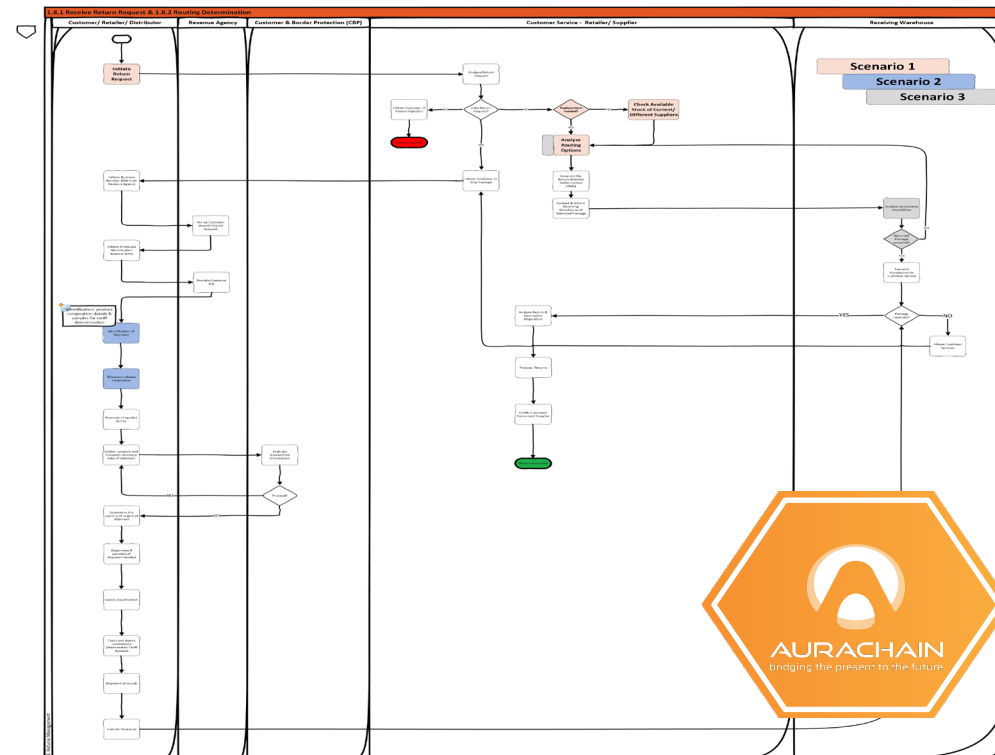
1.8.1 Receive Return Request & 1.8.2 Routing Determination

Customer/ Retailer/ Distributor

Revenue Agency

Customer & Border Protection (CBP)

Customer Service - Retailer/ Supplier

Receiving Warehouse

Scenario 1

Scenario 2

Scenario 3

Initiate Return Request

Analyze Return Request

Valid Return Request?

Replacement needed?

Check Available Stock of Current/ Different Suppliers

Analyse Routing Options

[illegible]

Identification product composition details & sample for tariff determination

YES

NO

AURACHAIN

bridging the present to the future